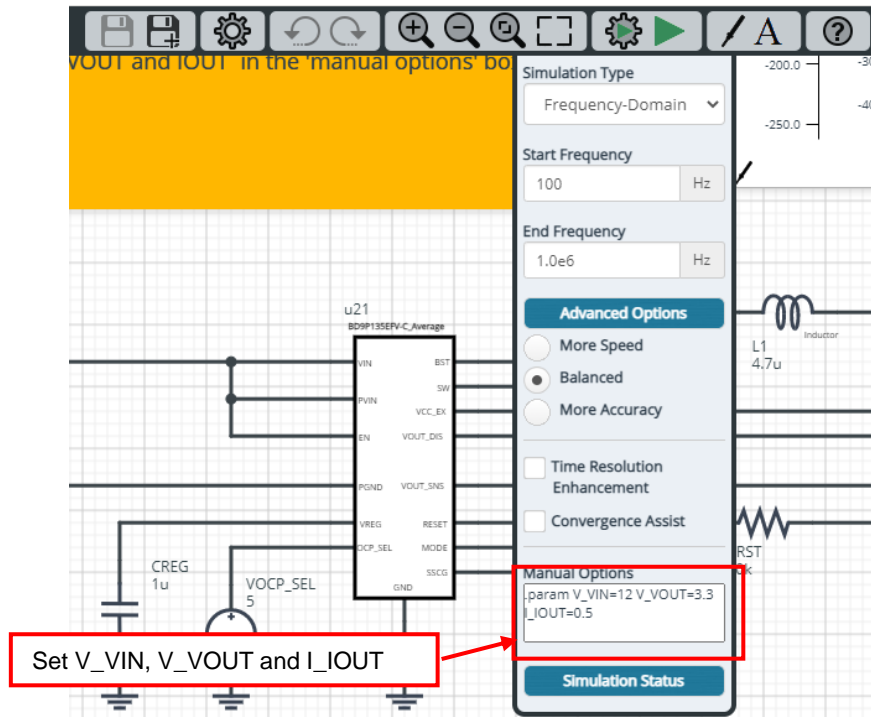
VOUT and IOUT in the 'manual options' bo

Simulation Type
Frequency-Domain

Start Frequency
100 Hz

End Frequency
1.0e6 Hz

Advanced Options
More Speed
Balanced
More Accuracy

Time Resolution Enhancement

Convergence Assist

Manual Options
.param V_VIN=12 V_VOUT=3.3 I_IOUT=0.5

Simulation Status

-200.0
-250.0

u21
BD9P135EFV-C_Average
VIN
PVIN
EN
PGND
VREG
OCP_SEL
GND
BST
SW
VCC_EX
VOUT_DIS
VOUT_SNS
RESET
MODE
SSCG

L1
4.7u
Inductor

RST

CREG
1u

VOCP_SEL
5

Set V_VIN, V_VOUT and I_IOUT